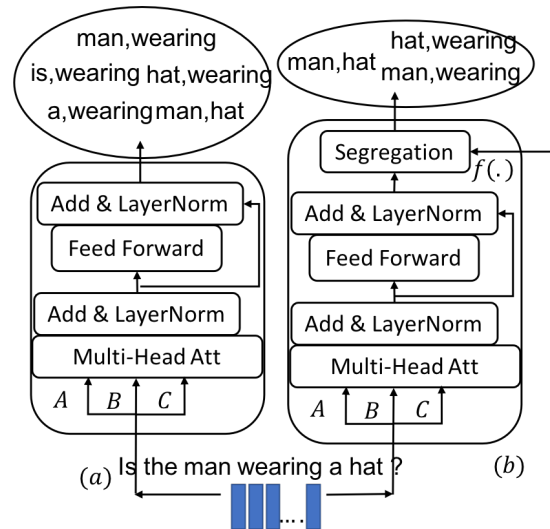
man,wearing
is,wearing hat,wearing
a,wearing man,hat

Add & LayerNorm
Feed Forward
Add & LayerNorm
Multi-Head Att
$A$ $B$ $C$

man,hat
hat,wearing
man,wearing

Segregation
$f(.)$
Add & LayerNorm
Feed Forward
Add & LayerNorm
Multi-Head Att
$A$ $B$ $C$

$(a)$ Is the man wearing a hat ? $(b)$

....